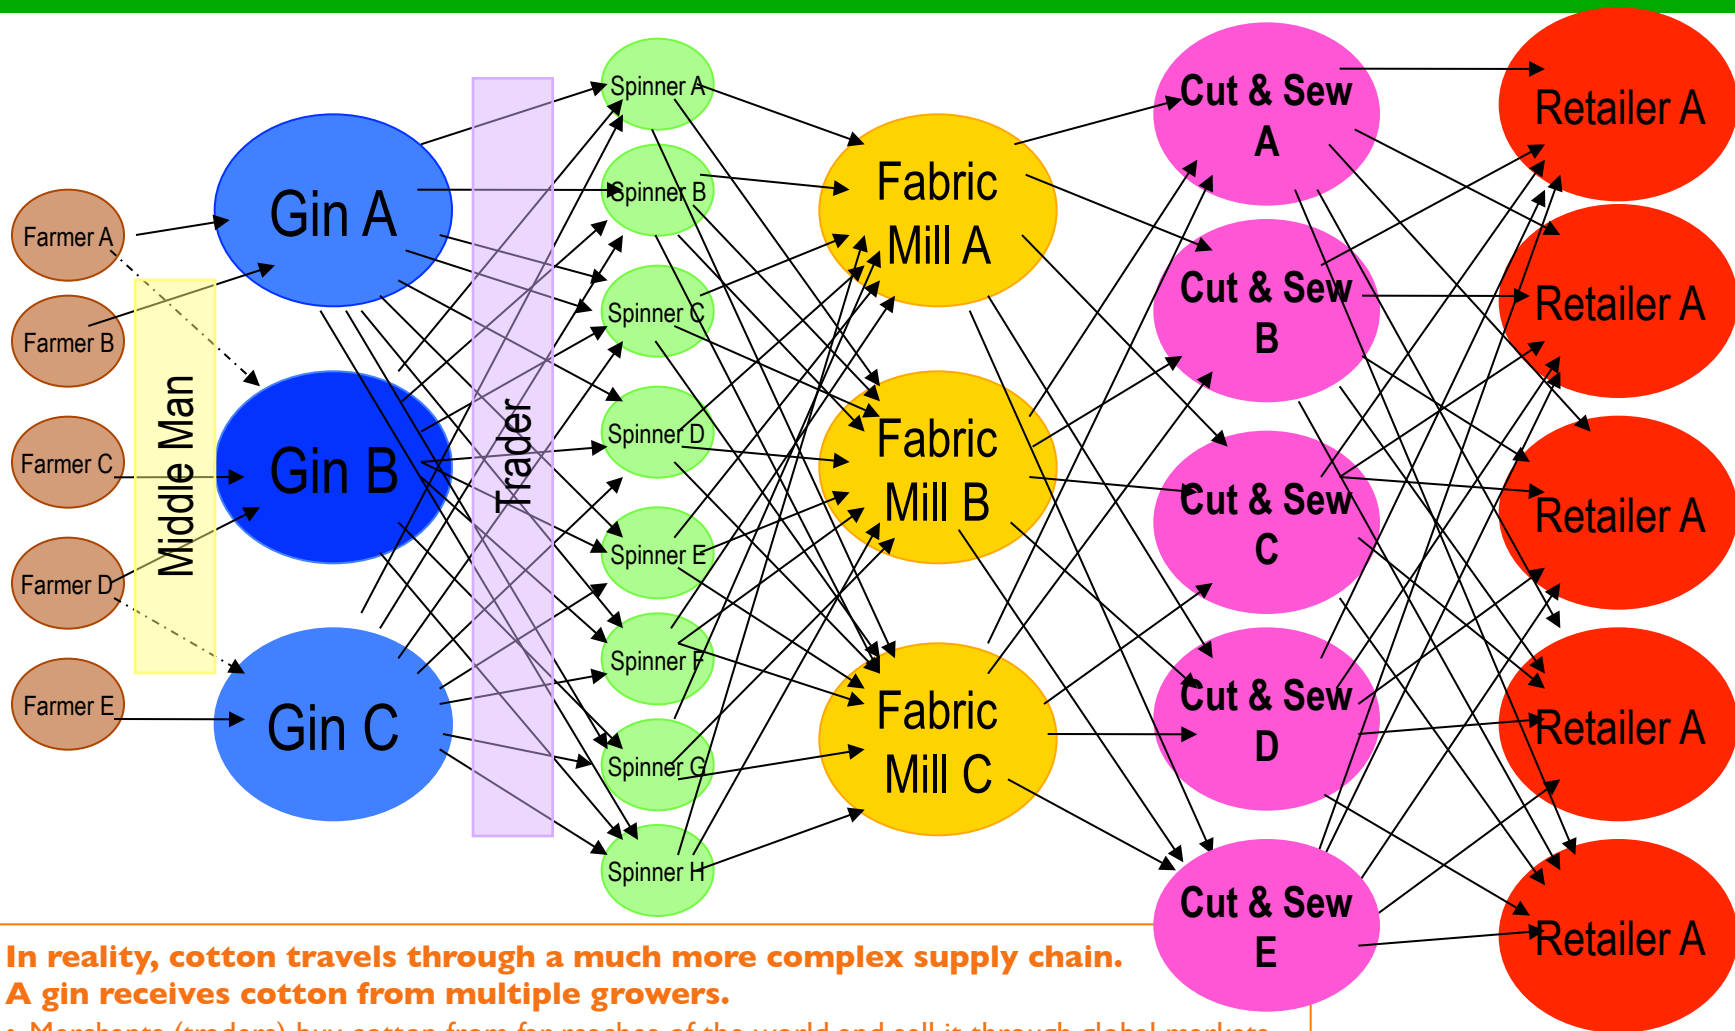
Farmer A
Farmer B
Farmer C
Farmer D
Farmer E
Middle Man
Gin A
Gin B
Gin C
Trader
Spinner A
Spinner B
Spinner C
Spinner D
Spinner E
Spinner F
Spinner G
Spinner H
Fabric Mill A
Fabric Mill B
Fabric Mill C
Cut & Sew A
Cut & Sew B
Cut & Sew C
Cut & Sew D
Cut & Sew E
Retailer A
Retailer A
Retailer A
Retailer A
Retailer A
Retailer A

In reality, cotton travels through a much more complex supply chain.
A gin receives cotton from multiple growers.
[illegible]